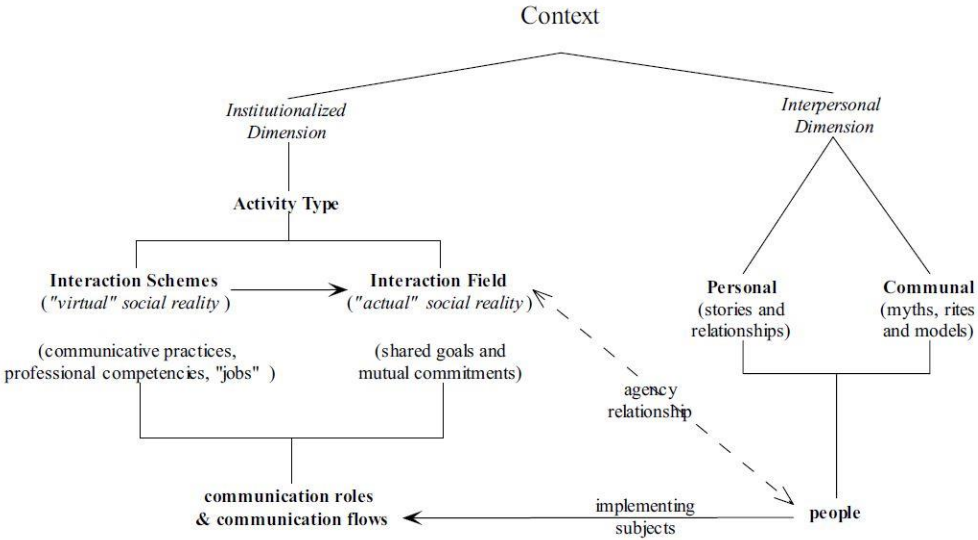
Context

Institutionalized Dimension

Interpersonal Dimension

Activity Type

Interaction Schemes ("virtual" social reality)

Interaction Field ("actual" social reality)

Personal (stories and relationships)

Communal (myths, rites and models)

(communicative practices, professional competencies, "jobs")

(shared goals and mutual commitments)

agency relationship

communication roles & communication flows

implementing subjects

people